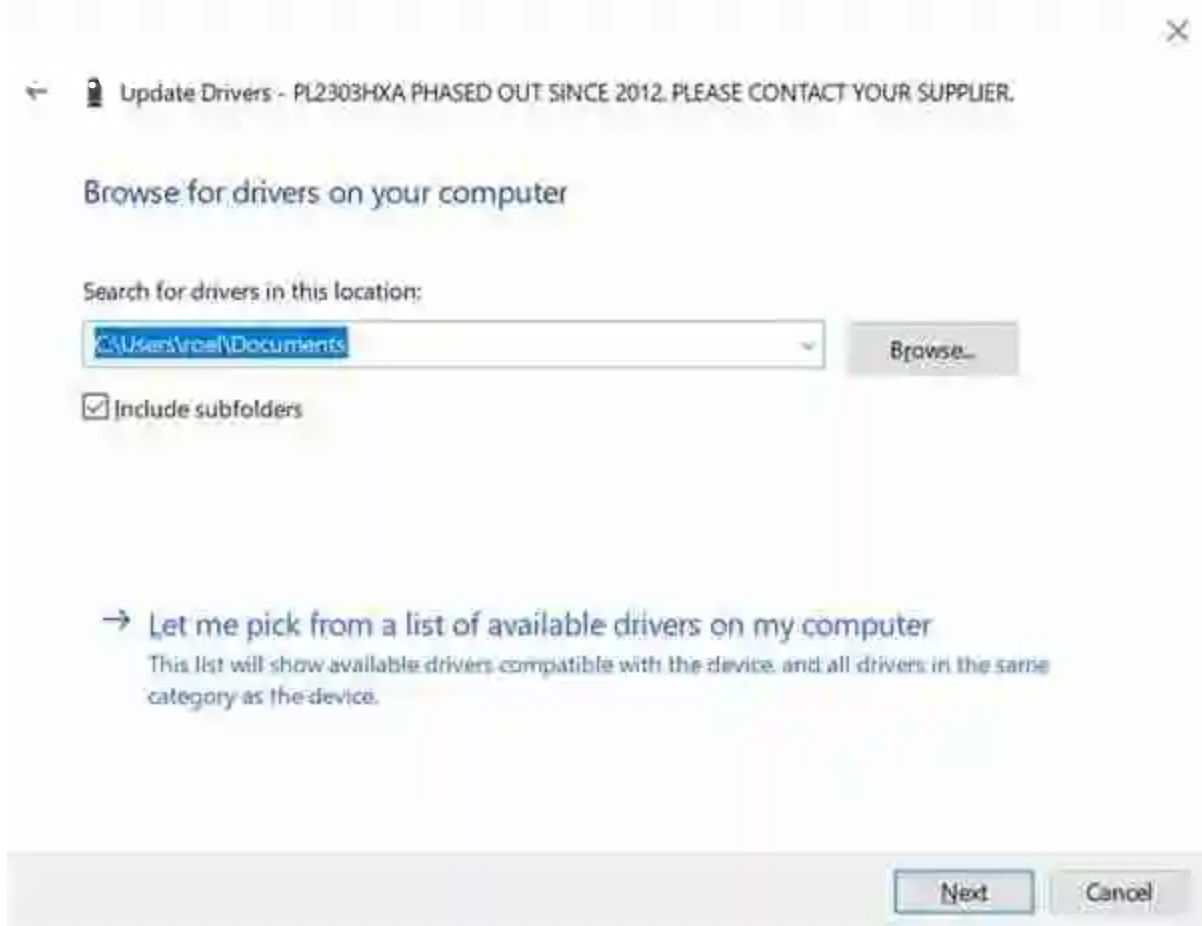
Update Drivers - PL2303HXA PHASED OUT SINCE 2012. PLEASE CONTACT YOUR SUPPLIER.

Browse for drivers on your computer

Search for drivers in this location:

C:\Users\roel\Documents

Browse...

Include subfolders

→ Let me pick from a list of available drivers on my computer

This list will show available drivers compatible with the device, and all drivers in the same category as the device.

Next

Cancel